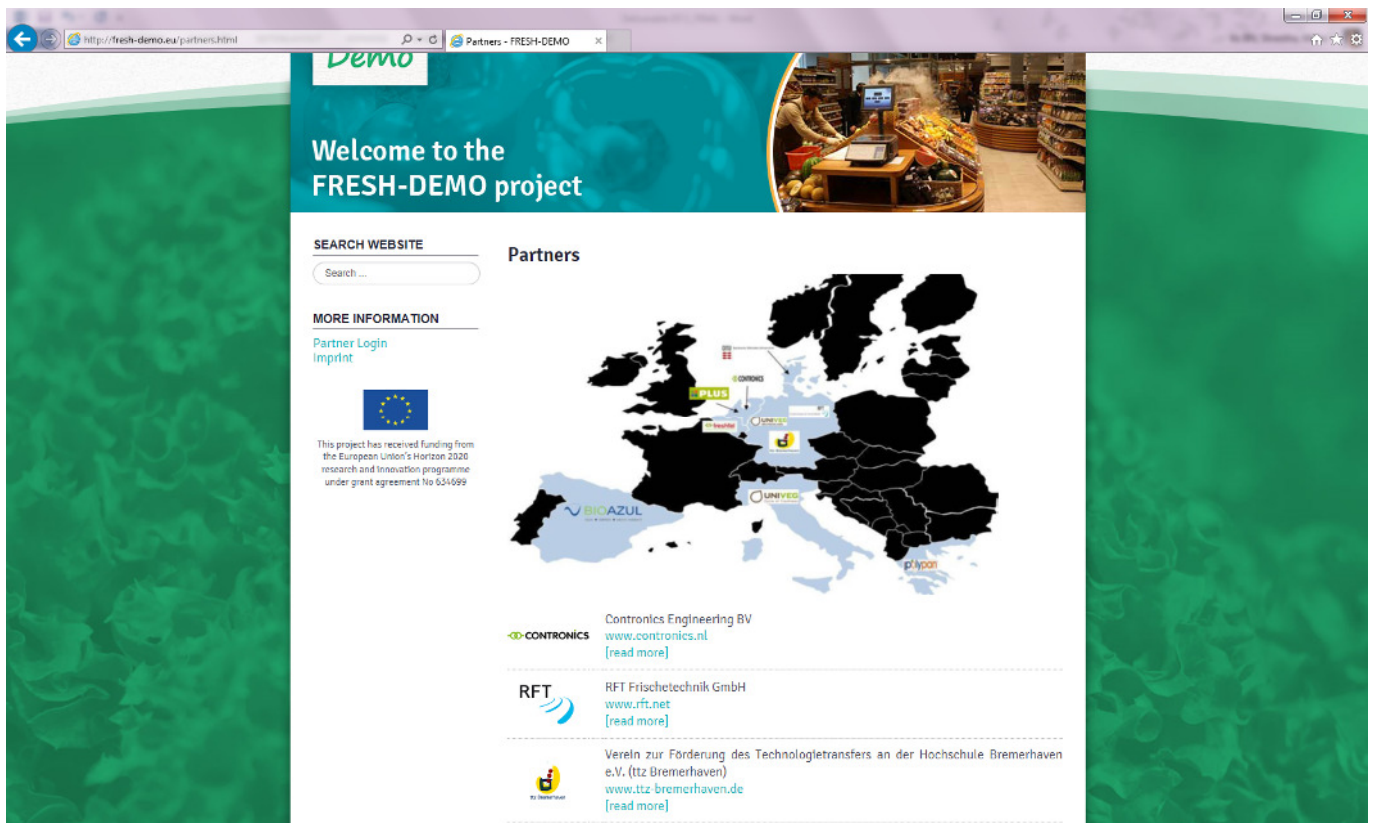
http://fresh-demo.eu/partners.html

Partners - FRESH-DEMO

Demo

Welcome to the FRESH-DEMO project

SEARCH WEBSITE

Search ...

MORE INFORMATION

Partner Login
Imprint

This project has received funding from the European Union's Horizon 2020 research and innovation programme under grant agreement No 634699

Partners

CONTRONICS
PLUS
UNIVEG
UNIVEG
BIOAZUL
polypan

CONTRONICS

Contronics Engineering BV
www.contronics.nl
[read more]

RFT

RFT Frischetechnik GmbH
www.rft.net
[read more]

Verein zur Förderung des Technologietransfers an der Hochschule Bremerhaven e.V. (ttz Bremerhaven)
www.ttz-bremerhaven.de
[read more]